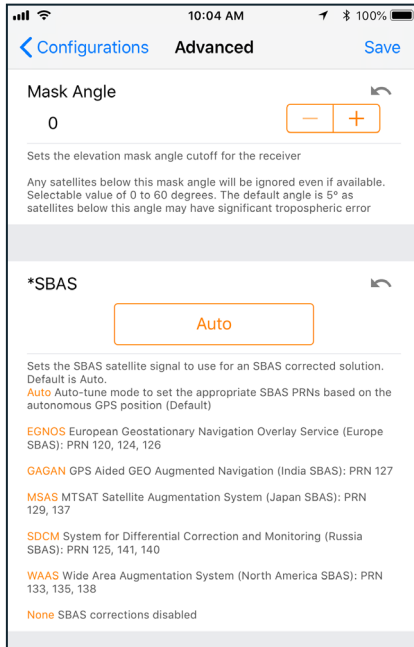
10:04 AM
100%

Configurations Advanced Save

Mask Angle

0

— +

Sets the elevation mask angle cutoff for the receiver

Any satellites below this mask angle will be ignored even if available. Selectable value of 0 to 60 degrees. The default angle is 5° as satellites below this angle may have significant tropospheric error

*SBAS

Auto

Sets the SBAS satellite signal to use for an SBAS corrected solution. Default is Auto.
Auto Auto-tune mode to set the appropriate SBAS PRNs based on the autonomous GPS position (Default)

EGNOS European Geostationary Navigation Overlay Service (Europe SBAS): PRN 120, 124, 126

GAGAN GPS Aided GEO Augmented Navigation (India SBAS): PRN 127

MSAS MTSAT Satellite Augmentation System (Japan SBAS): PRN 129, 137

SDCM System for Differential Correction and Monitoring (Russia SBAS): PRN 125, 141, 140

WAAS Wide Area Augmentation System (North America SBAS): PRN 133, 135, 138

None SBAS corrections disabled